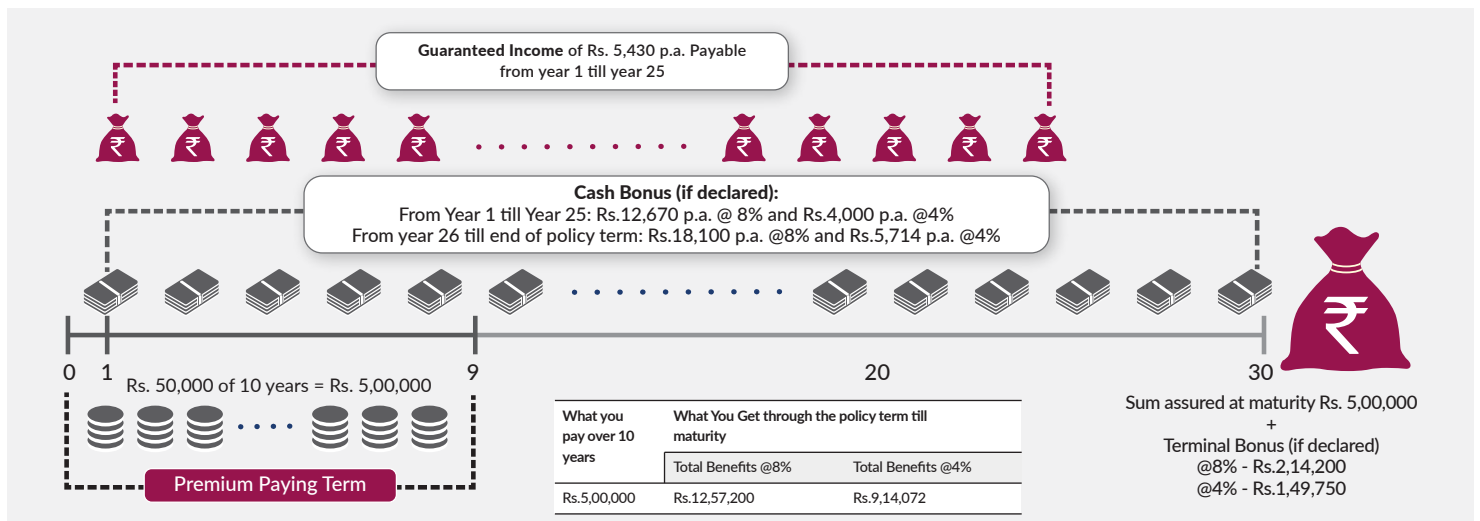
**Guaranteed Income** of Rs. 5,430 p.a. Payable from year 1 till year 25

₹ ₹ ₹ ₹ ₹ ₹ ₹ ₹ ₹ ₹

**Cash Bonus (if declared):**
From Year 1 till Year 25: Rs.12,670 p.a. @ 8% and Rs.4,000 p.a. @4%
From year 26 till end of policy term: Rs.18,100 p.a. @8% and Rs.5,714 p.a. @4%

₹

0 1 9 20 30

Rs. 50,000 of 10 years = Rs. 5,00,000

Premium Paying Term

| What you pay over 10 years | What You Get through the policy term till maturity | |
|---|---|---|
| | Total Benefits @8% | Total Benefits @4% |
| Rs.5,00,000 | Rs.12,57,200 | Rs.9,14,072 |

Sum assured at maturity Rs. 5,00,000
+
Terminal Bonus (if declared)
@8% - Rs.2,14,200
@4% - Rs.1,49,750